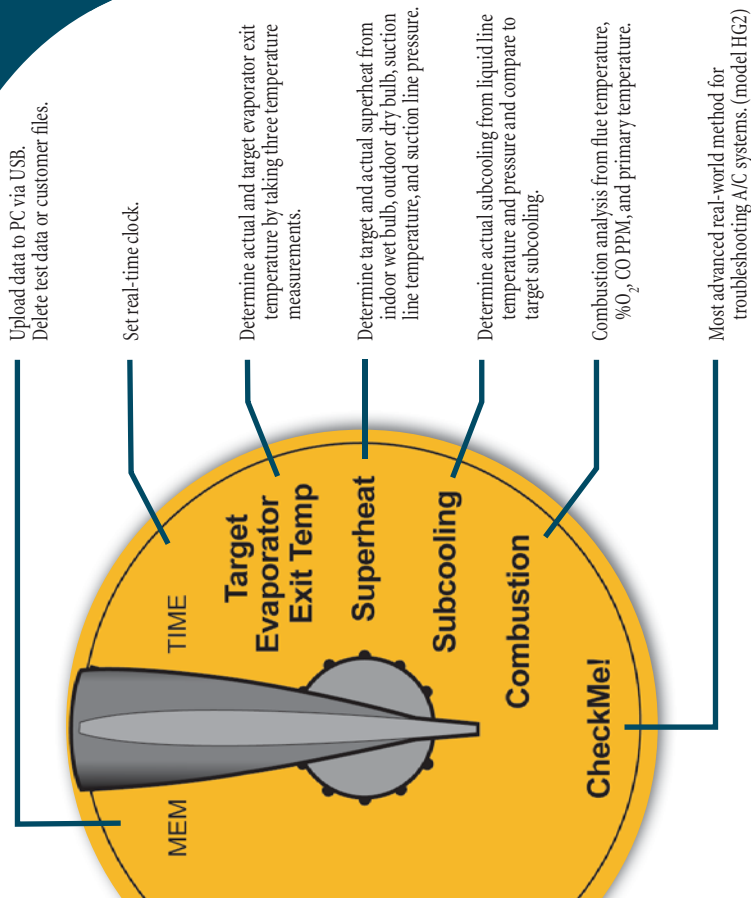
Upload data to PC via USB.
Delete test data or customer files.

Set real-time clock.

Determine actual and target evaporator exit temperature by taking three temperature measurements.

Determine target and actual superheat from indoor wet bulb, outdoor dry bulb, suction line temperature, and suction line pressure.

Determine actual subcooling from liquid line temperature and pressure and compare to target subcooling.

Combustion analysis from flue temperature, $\%O_2$, CO PPM, and primary temperature.

Most advanced real-world method for troubleshooting A/C systems. (model HG2)

MEM

TIME

Target Evaporator Exit Temp

Superheat

Subcooling

Combustion

CheckMe!